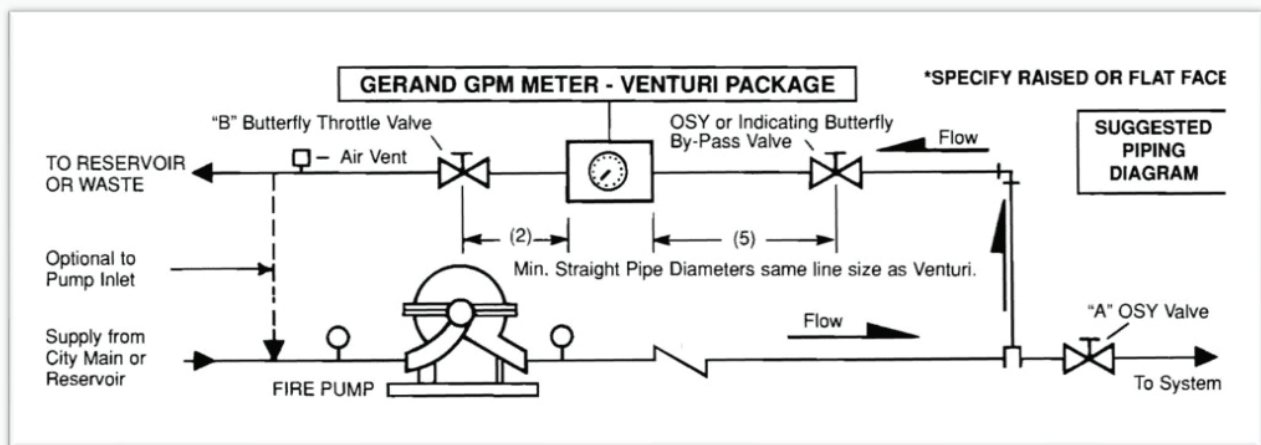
GERAND GPM METER - VENTURI PACKAGE

*SPECIFY RAISED OR FLAT FACE

"B" Butterfly Throttle Valve

OSY or Indicating Butterfly By-Pass Valve

Flow

SUGGESTED PIPING DIAGRAM

TO RESERVOIR OR WASTE

Air Vent

(2)

(5)

Optional to Pump Inlet

Min. Straight Pipe Diameters same line size as Venturi.

Supply from City Main or Reservoir

Flow

"A" OSY Valve

FIRE PUMP

To System